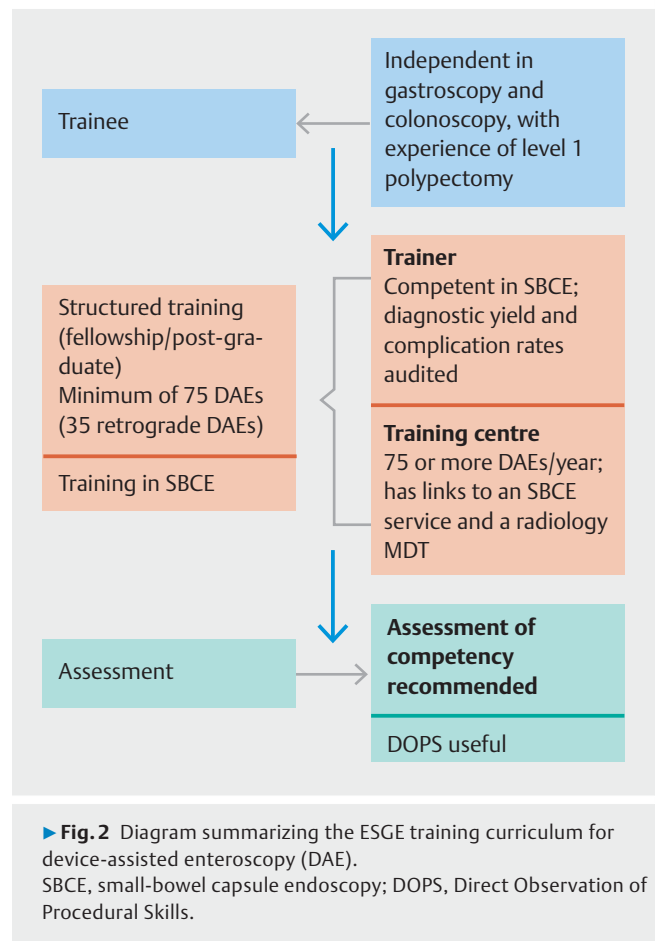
Independent in gastroscopy and colonoscopy, with experience of level 1 polypectomy

Trainee

Structured training (fellowship/post-graduate)
Minimum of 75 DAEs (35 retrograde DAEs)

Training in SBCE

**Trainer**
Competent in SBCE; diagnostic yield and complication rates audited

**Training centre**
75 or more DAEs/year; has links to an SBCE service and a radiology MDT

Assessment

**Assessment of competency recommended**

DOPS useful

▶ **Fig. 2** Diagram summarizing the ESGE training curriculum for device-assisted enteroscopy (DAE).
SBCE, small-bowel capsule endoscopy; DOPS, Direct Observation of Procedural Skills.